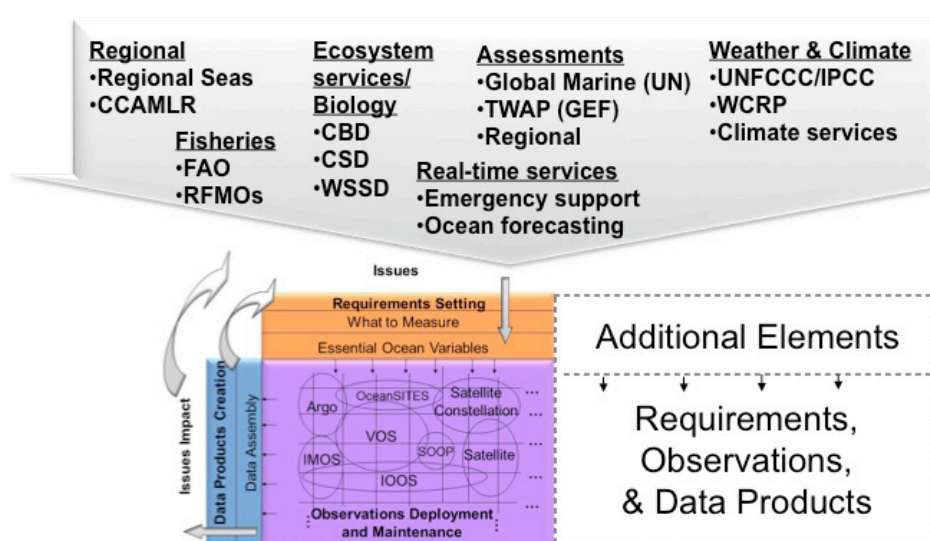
Regional
•Regional Seas
•CCAMLR

Fisheries
•FAO
•RFMOs

Ecosystem services/ Biology
•CBD
•CSD
•WSSD

Assessments
•Global Marine (UN)
•TWAP (GEF)
•Regional

Real-time services
•Emergency support
•Ocean forecasting

Weather & Climate
•UNFCCC/IPCC
•WCRP
•Climate services

Issues

Requirements Setting
What to Measure
Essential Ocean Variables

Issues Impact
Data Products Creation
Data Assembly

Argo
OceanSITES
Satellite Constellation
VOS
IMOS
SOOP
Satellite
IOOS
Observations Deployment and Maintenance

Additional Elements

Requirements, Observations, & Data Products